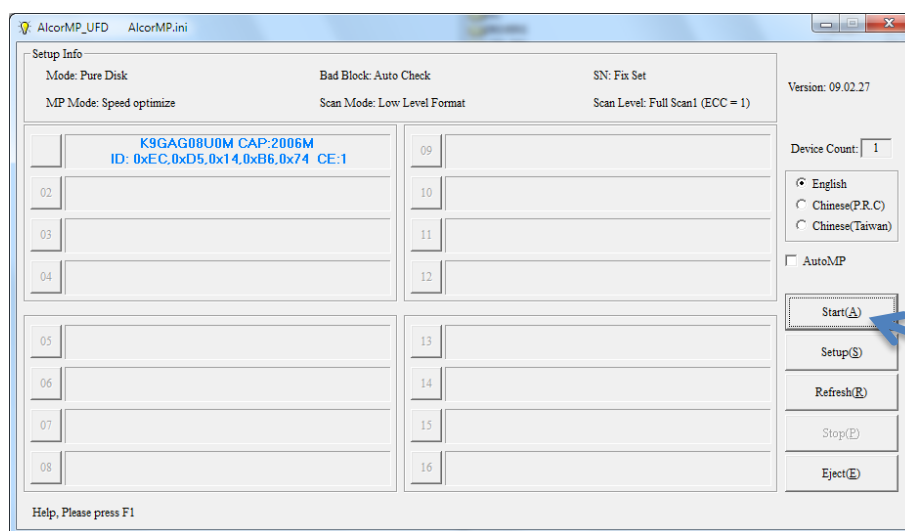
AlcorMP_UFD AlcorMP.ini

Setup Info

Mode: Pure Disk

Bad Block: Auto Check

SN: Fix Set

MP Mode: Speed optimize

Scan Mode: Low Level Format

Scan Level: Full Scan1 (ECC = 1)

Version: 09.02.27

K9GAG08U0M CAP:2006M
ID: 0xEC,0xD5,0x14,0xB6,0x74 CE:1

09

02

10

03

11

04

12

05

13

06

14

07

15

08

16

Device Count: 1

English

Chinese(P.R.C)

Chinese(Taiwan)

AutoMP

Start(A)

Setup(S)

Refresh(R)

Stop(P)

Eject(E)

Help, Please press F1